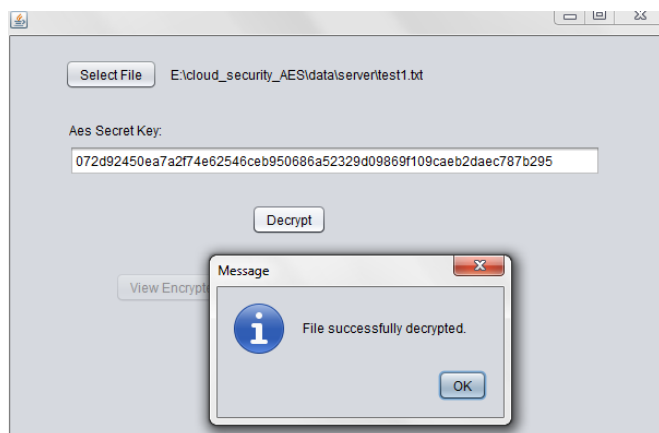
Select File E:\cloud_security_AES\data\server\test1.txt

Aes Secret Key:

072d92450ea7a2f74e62546ceb950686a52329d09869f109caeb2daec787b295

Decrypt

View Encrypte

Message

File successfully decrypted.

OK